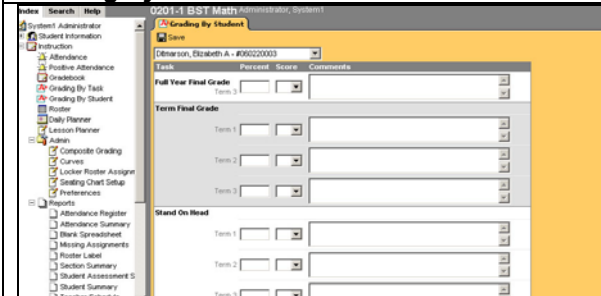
Index Search Help
System1 Administrator
Student Information
Instruction
Attendance
Positive Attendance
Gradebook
Grading By Task
Grading By Student
Roster
Daily Planner
Lesson Planner
Admin
Composite Grading
Curves
Locker Roster Assignm
Seating Chart Setup
Preferences
Reports
Attendance Register
Attendance Summary
Blank Spreadsheet
Missing Assignments
Roster Label
Section Summary
Student Assessment S
Student Summary

0201-1 BST Math Administrator, System1
Grading By Student
Save
Ditmarson, Elizabeth A - #060220003

| Task | Percent | Score | Comments |
|---|---|---|---|
| Full Year Final Grade | | | |
| Term 3 | | | |
| Term Final Grade | | | |
| Term 1 | | | |
| Term 2 | | | |
| Term 3 | | | |
| Stand On Head | | | |
| Term 1 | | | |
| Term 2 | | | |
| Term 3 | | | |